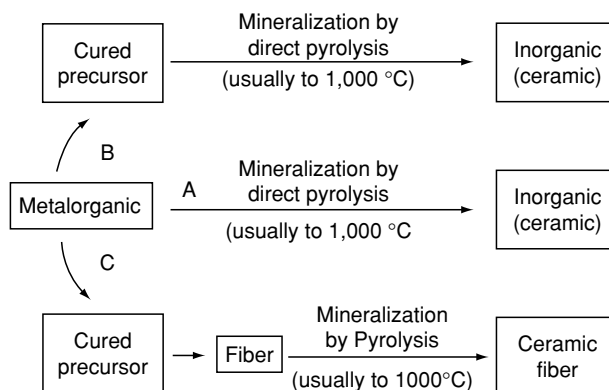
Cured precursor

Mineralization by direct pyrolysis

(usually to 1,000 °C)

Inorganic (ceramic)

B

Metalorganic

A

Mineralization by direct pyrolysis

(usually to 1,000 °C

Inorganic (ceramic)

C

Cured precursor

Fiber

Mineralization by Pyrolysis

(usually to 1000°C)

Ceramic fiber